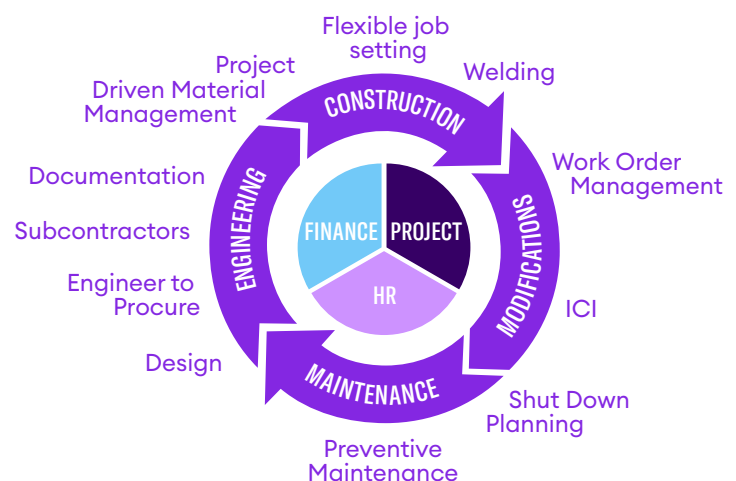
Flexible job setting

Welding

Project Driven Material Management

CONSTRUCTION

Work Order Management

Documentation

ENGINEERING

FINANCE

PROJECT

MODIFICATIONS

Subcontractors

HR

Engineer to Procure

ICI

Design

MAINTENANCE

Shut Down Planning

Preventive Maintenance